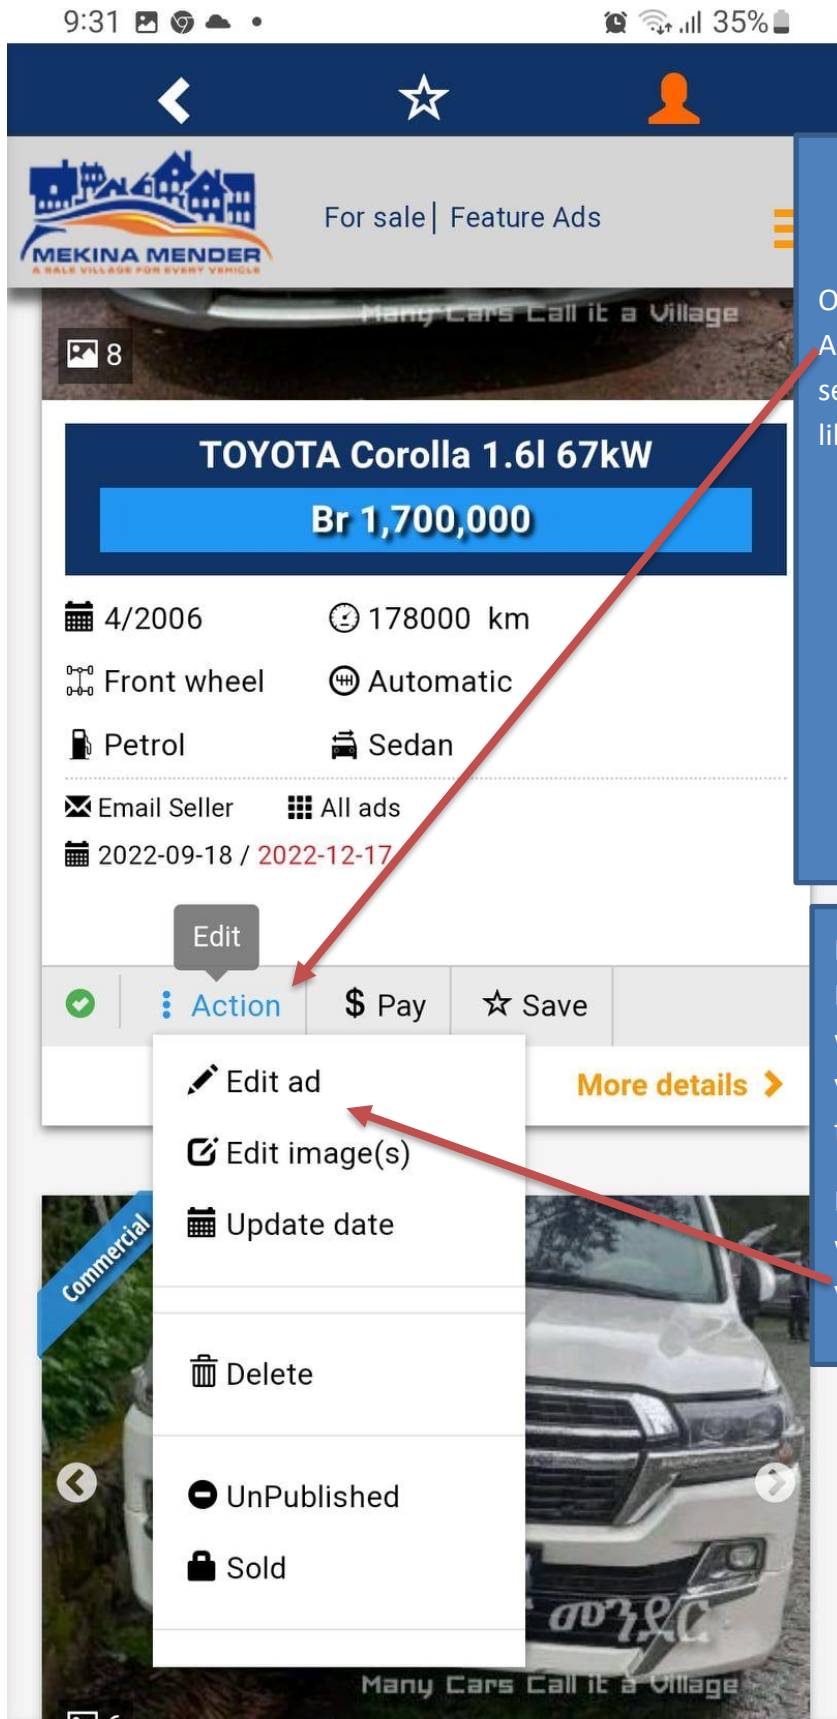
9:31 35%

MEKINA MENDER
A SALE VILLAGE FOR EVERY VEHICLE

For sale | Feature Ads

Many Cars Call it a Village

8

TOYOTA Corolla 1.6l 67kW

Br 1,700,000

4/2006 178000 km

Front wheel Automatic

Petrol Sedan

Email Seller All ads

2022-09-18 / 2022-12-17

Edit

Action $ Pay Save

Edit ad

Edit image(s)

Update date

Delete

UnPublished

Sold

More details

Commercial

መንደር

Many Cars Call it a Village

O
A
se
lil